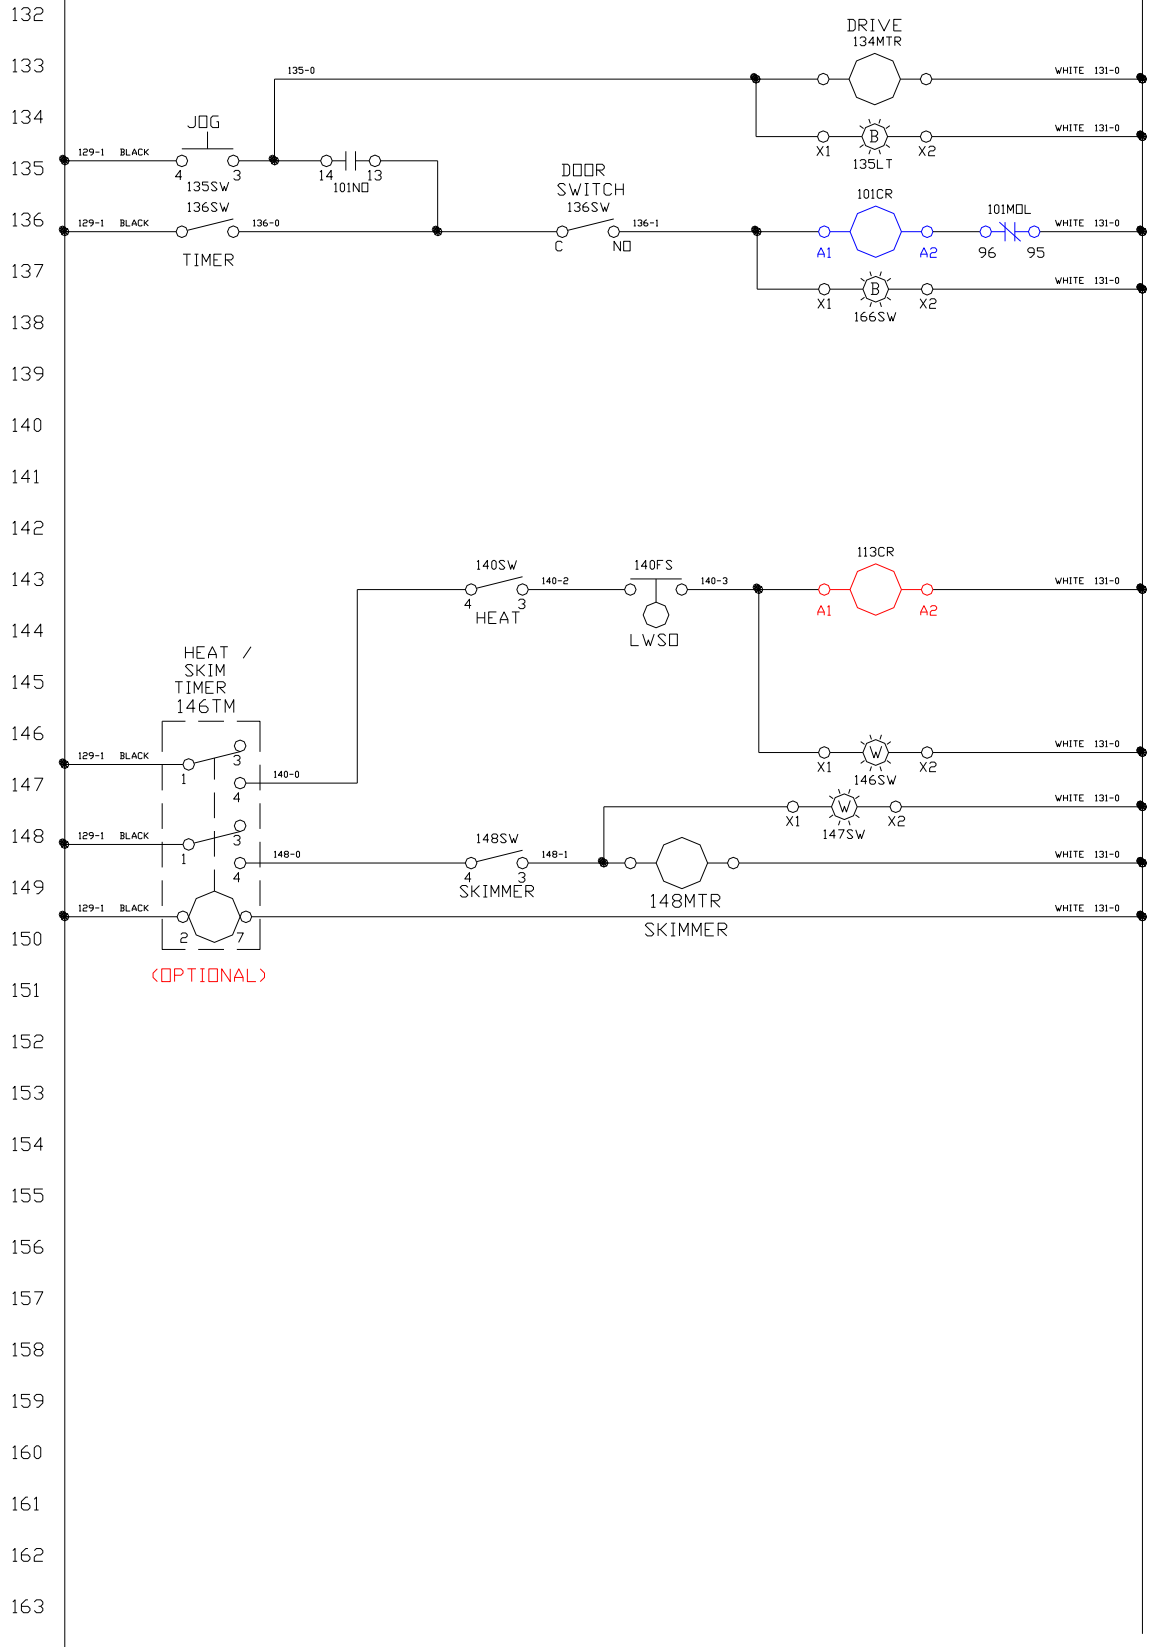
132
133
134
135
136
137
138
139
140
141
142
143
144
145
146
147
148
149
150
151
152
153
154
155
156
157
158
159
160
161
162
163

DRIVE
134MTR
135-0
WHITE 131-0
X1
B
X2
135LT
WHITE 131-0
JOG
129-1 BLACK
4
135SW
3
14
101NO
13
DOOR
SWITCH
136SW
101CR
101MOL
129-1 BLACK
136SW
136-0
C
NO
136-1
A1
A2
96
95
WHITE 131-0
TIMER
X1
B
X2
166SW
WHITE 131-0

140SW
140-2
140FS
140-3
113CR
4
3
HEAT
A1
A2
WHITE 131-0
LWSO
HEAT /
SKIM
TIMER
146TM
129-1 BLACK
1
3
4
140-0
X1
W
X2
146SW
WHITE 131-0
X1
W
X2
147SW
WHITE 131-0
129-1 BLACK
1
3
4
148-0
148SW
4
3
SKIMMER
148-1
WHITE 131-0
148MTR
129-1 BLACK
2
7
WHITE 131-0
SKIMMER
(OPTIONAL)